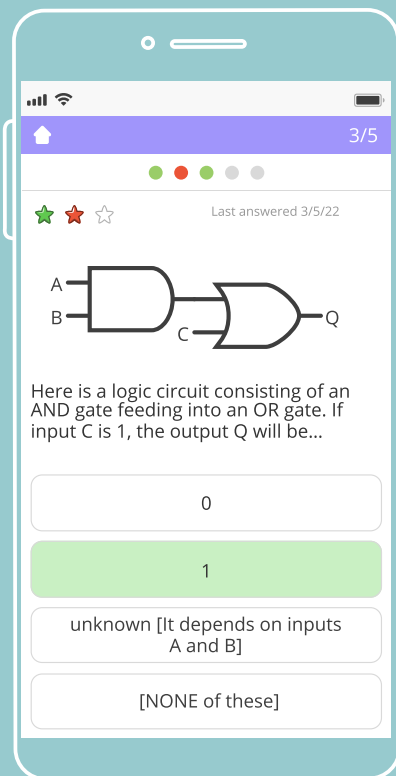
3/5

Last answered 3/5/22

A
B
C
Q

Here is a logic circuit consisting of an AND gate feeding into an OR gate. If input C is 1, the output Q will be...

0

1

unknown [It depends on inputs A and B]

[NONE of these]